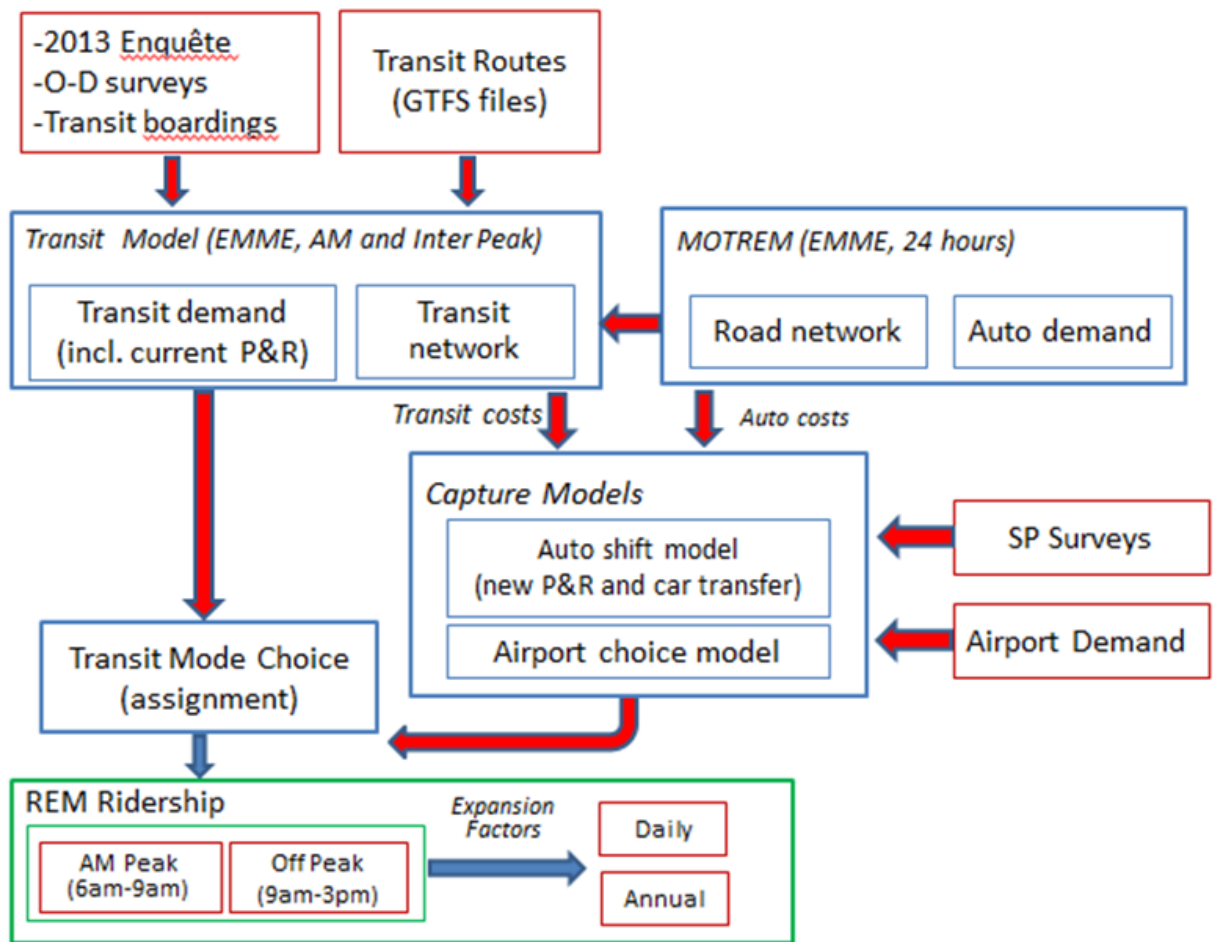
-2013 Enquête
-O-D surveys
-Transit boardings

Transit Routes
(GTFS files)

Transit Model (EMME, AM and Inter Peak)

Transit demand
(incl. current P&R)

Transit
network

MOTREM (EMME, 24 hours)

Road network

Auto demand

Transit costs

Auto costs

Capture Models

Auto shift model
(new P&R and car transfer)

Airport choice model

SP Surveys

Airport Demand

Transit Mode Choice
(assignment)

REM Ridership

AM Peak
(6am-9am)

Off Peak
(9am-3pm)

Expansion
Factors

Daily

Annual